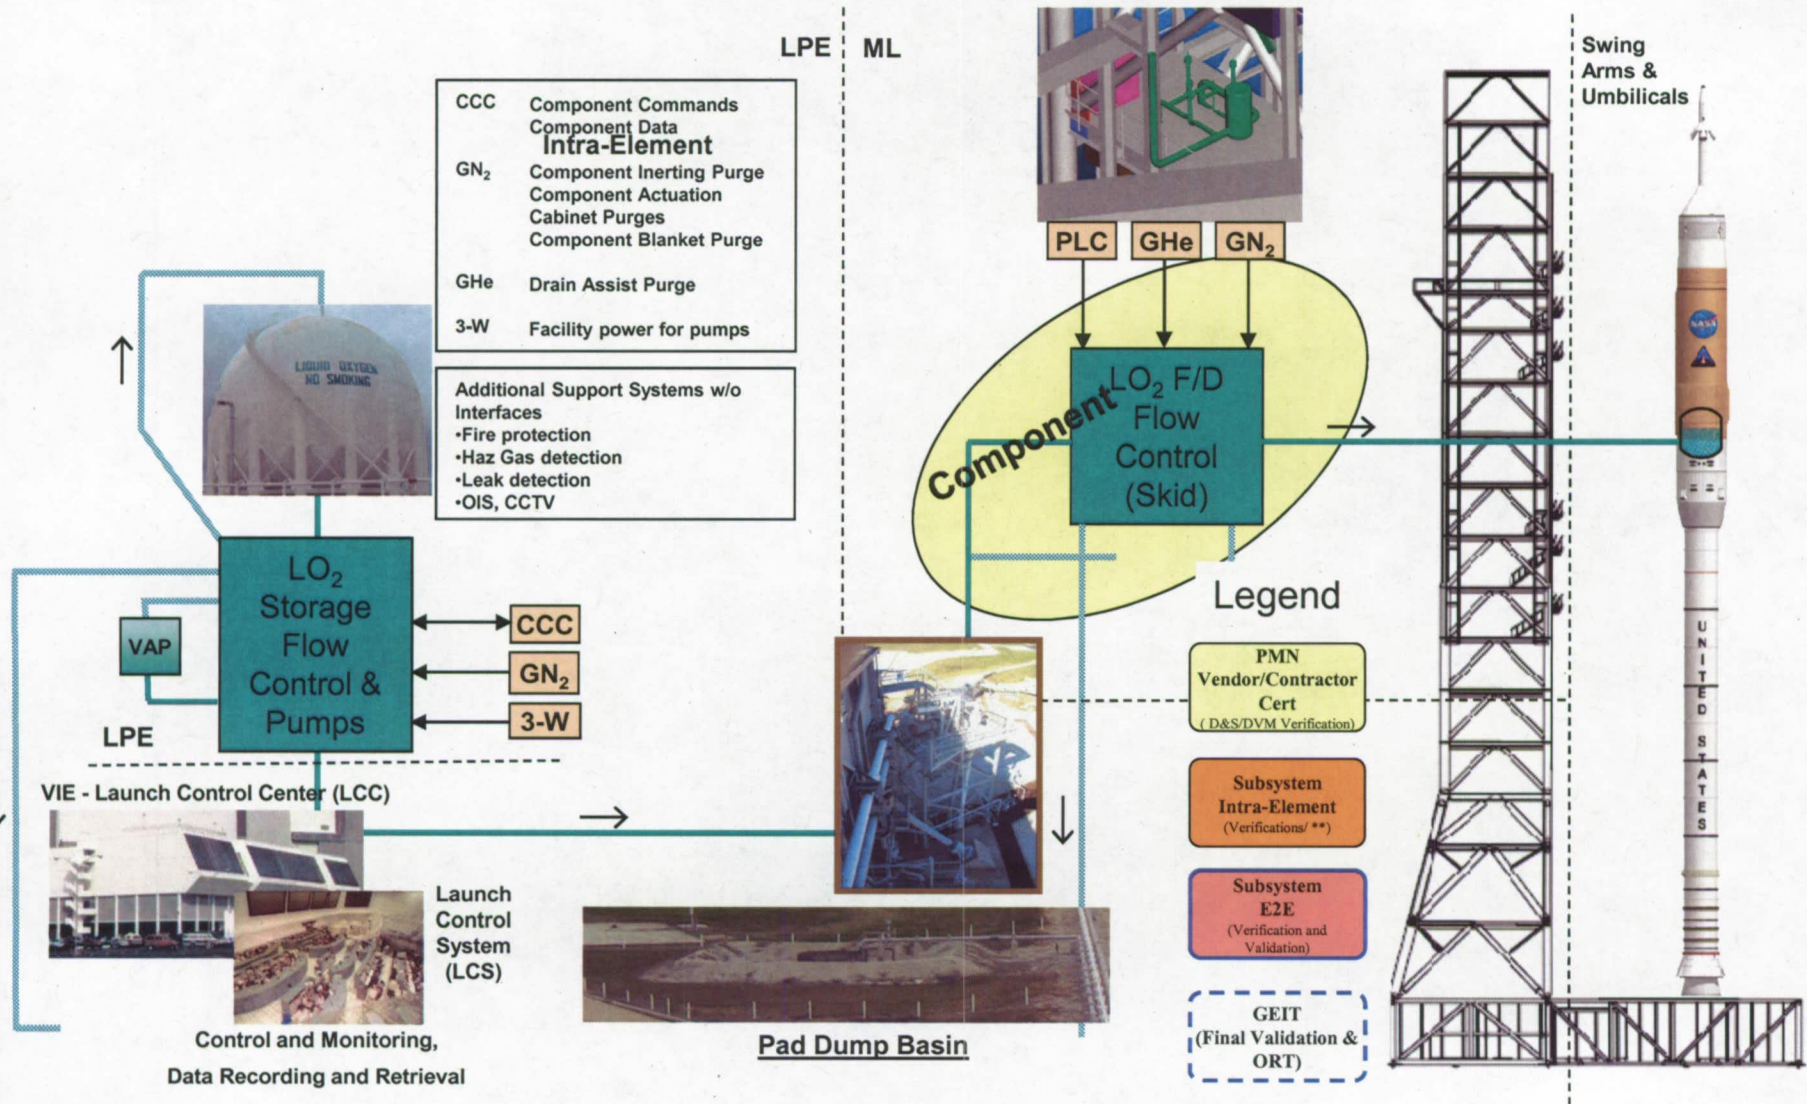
LPE ML

Swing Arms & Umbilicals

Intra-Element

| CCC | Component Commands Component Data |
|---|---|
| $GN_2$ | Component Inerting Purge Component Actuation Cabinet Purges Component Blanket Purge |
| GHe | Drain Assist Purge |
| 3-W | Facility power for pumps |

Additional Support Systems w/o Interfaces
•Fire protection
•Haz Gas detection
•Leak detection
•OIS, CCTV

LIQUID OXYGEN NO SMOKING

PLC GHe $GN_2$

Component

$LO_2$ F/D Flow Control (Skid)

$LO_2$ Storage Flow Control & Pumps

VAP

CCC
$GN_2$
3-W

LPE

VIE - Launch Control Center (LCC)

Launch Control System (LCS)

Control and Monitoring, Data Recording and Retrieval

Pad Dump Basin

Legend

PMN Vendor/Contractor Cert (D&S/DVM Verification)

Subsystem Intra-Element (Verifications/ **)

Subsystem E2E (Verification and Validation)

GEIT (Final Validation & ORT)

NASA

UNITED STATES